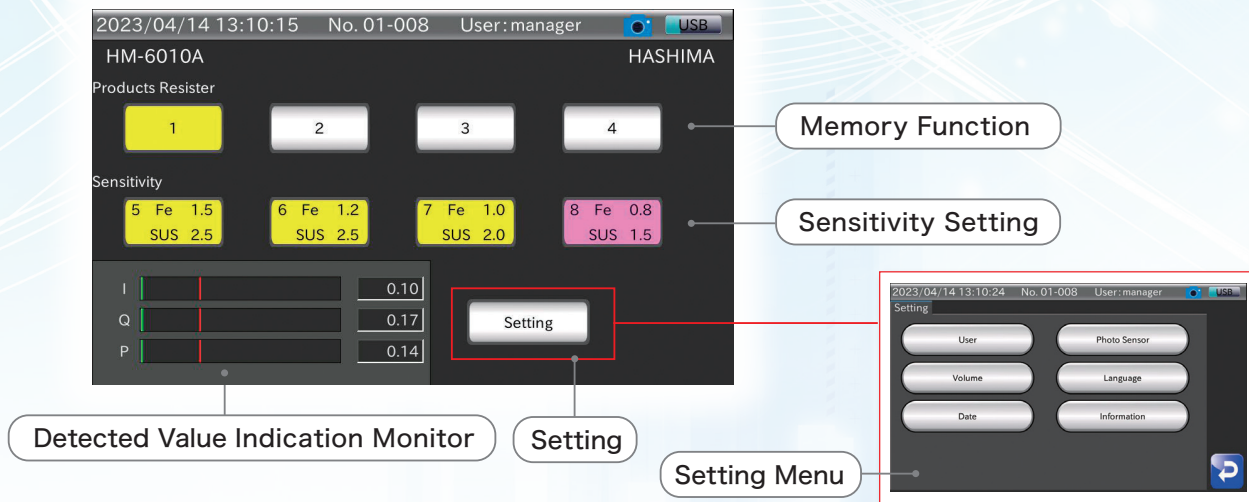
2023/04/14 13:10:15 No. 01-008 User: manager USB

HM-6010A HASHIMA

Products Resister

1 2 3 4

Memory Function

Sensitivity

5 Fe 1.5 SUS 2.5

6 Fe 1.2 SUS 2.5

7 Fe 1.0 SUS 2.0

8 Fe 0.8 SUS 1.5

Sensitivity Setting

I 0.10

Q 0.17

P 0.14

Setting

2023/04/14 13:10:24 No. 01-008 User: manager USB

Setting

User

Photo Sensor

Volume

Language

Date

Information

Detected Value Indication Monitor

Setting

Setting Menu